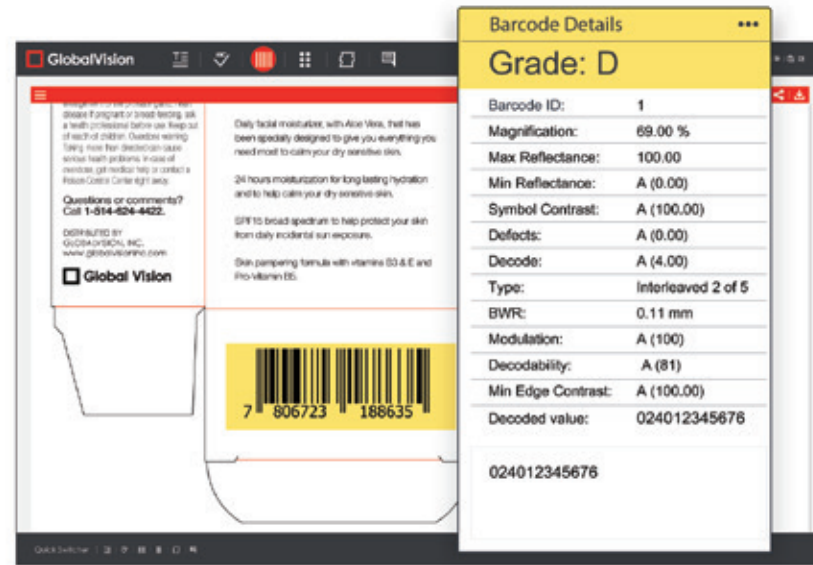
GlobalVision

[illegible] disease if pregnant or breast feeding, ask a health professional before use. Keep out of reach of children. Overdose warning: Taking more than directed can cause serious health problems. In case of overdose, get medical help or contact a Poison Control Center right away.

Questions or comments?
Call 1-514-624-4422.

DISTRIBUTED BY GLOBALVISION, INC. www.globalvisioninc.com

Global Vision

Daily facial moisturizer, with Aloe Vera, that has been specially designed to give you everything you need most to calm your dry sensitive skin.

24 hours moisturization for long lasting hydration and to help calm your dry sensitive skin.

SPF15 broad spectrum to help protect your skin from daily incidental sun exposure.

Skin pampering formula with vitamins B3 & E and Pro-Vitamin B5.

7 806723 188635

Barcode Details •••

Grade: D

| | |
|---|---|
| Barcode ID: | 1 |
| Magnification: | 69.00 % |
| Max Reflectance: | 100.00 |
| Min Reflectance: | A (0.00) |
| Symbol Contrast: | A (100.00) |
| Defects: | A (0.00) |
| Decode: | A (4.00) |
| Type: | Interleaved 2 of 5 |
| BWR: | 0.11 mm |
| Modulation: | A (100) |
| Decodability: | A (81) |
| Min Edge Contrast: | A (100.00) |
| Decoded value: | 024012345676 |

024012345676

Quick Switcher